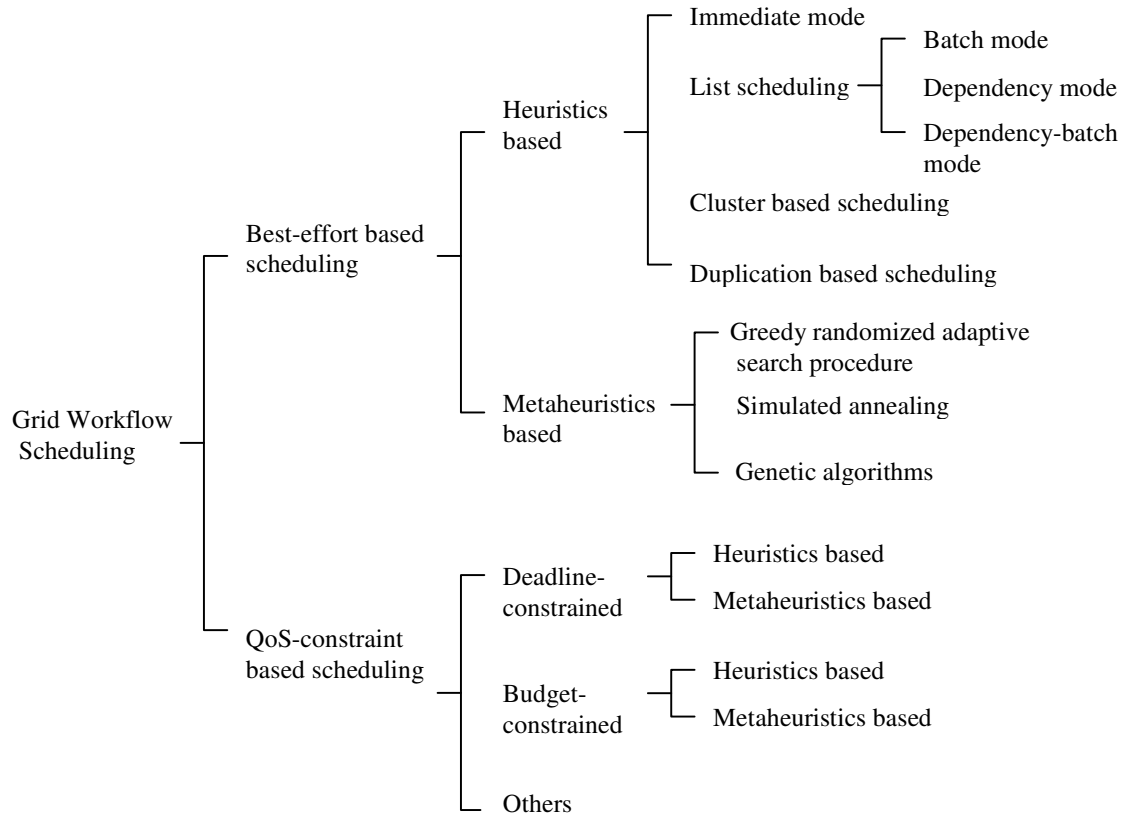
Grid Workflow Scheduling

Best-effort based scheduling

Heuristics based

Immediate mode

List scheduling

Batch mode

Dependency mode

Dependency-batch mode

Cluster based scheduling

Duplication based scheduling

Metaheuristics based

Greedy randomized adaptive search procedure

Simulated annealing

Genetic algorithms

QoS-constraint based scheduling

Deadline-constrained

Heuristics based

Metaheuristics based

Budget-constrained

Heuristics based

Metaheuristics based

Others